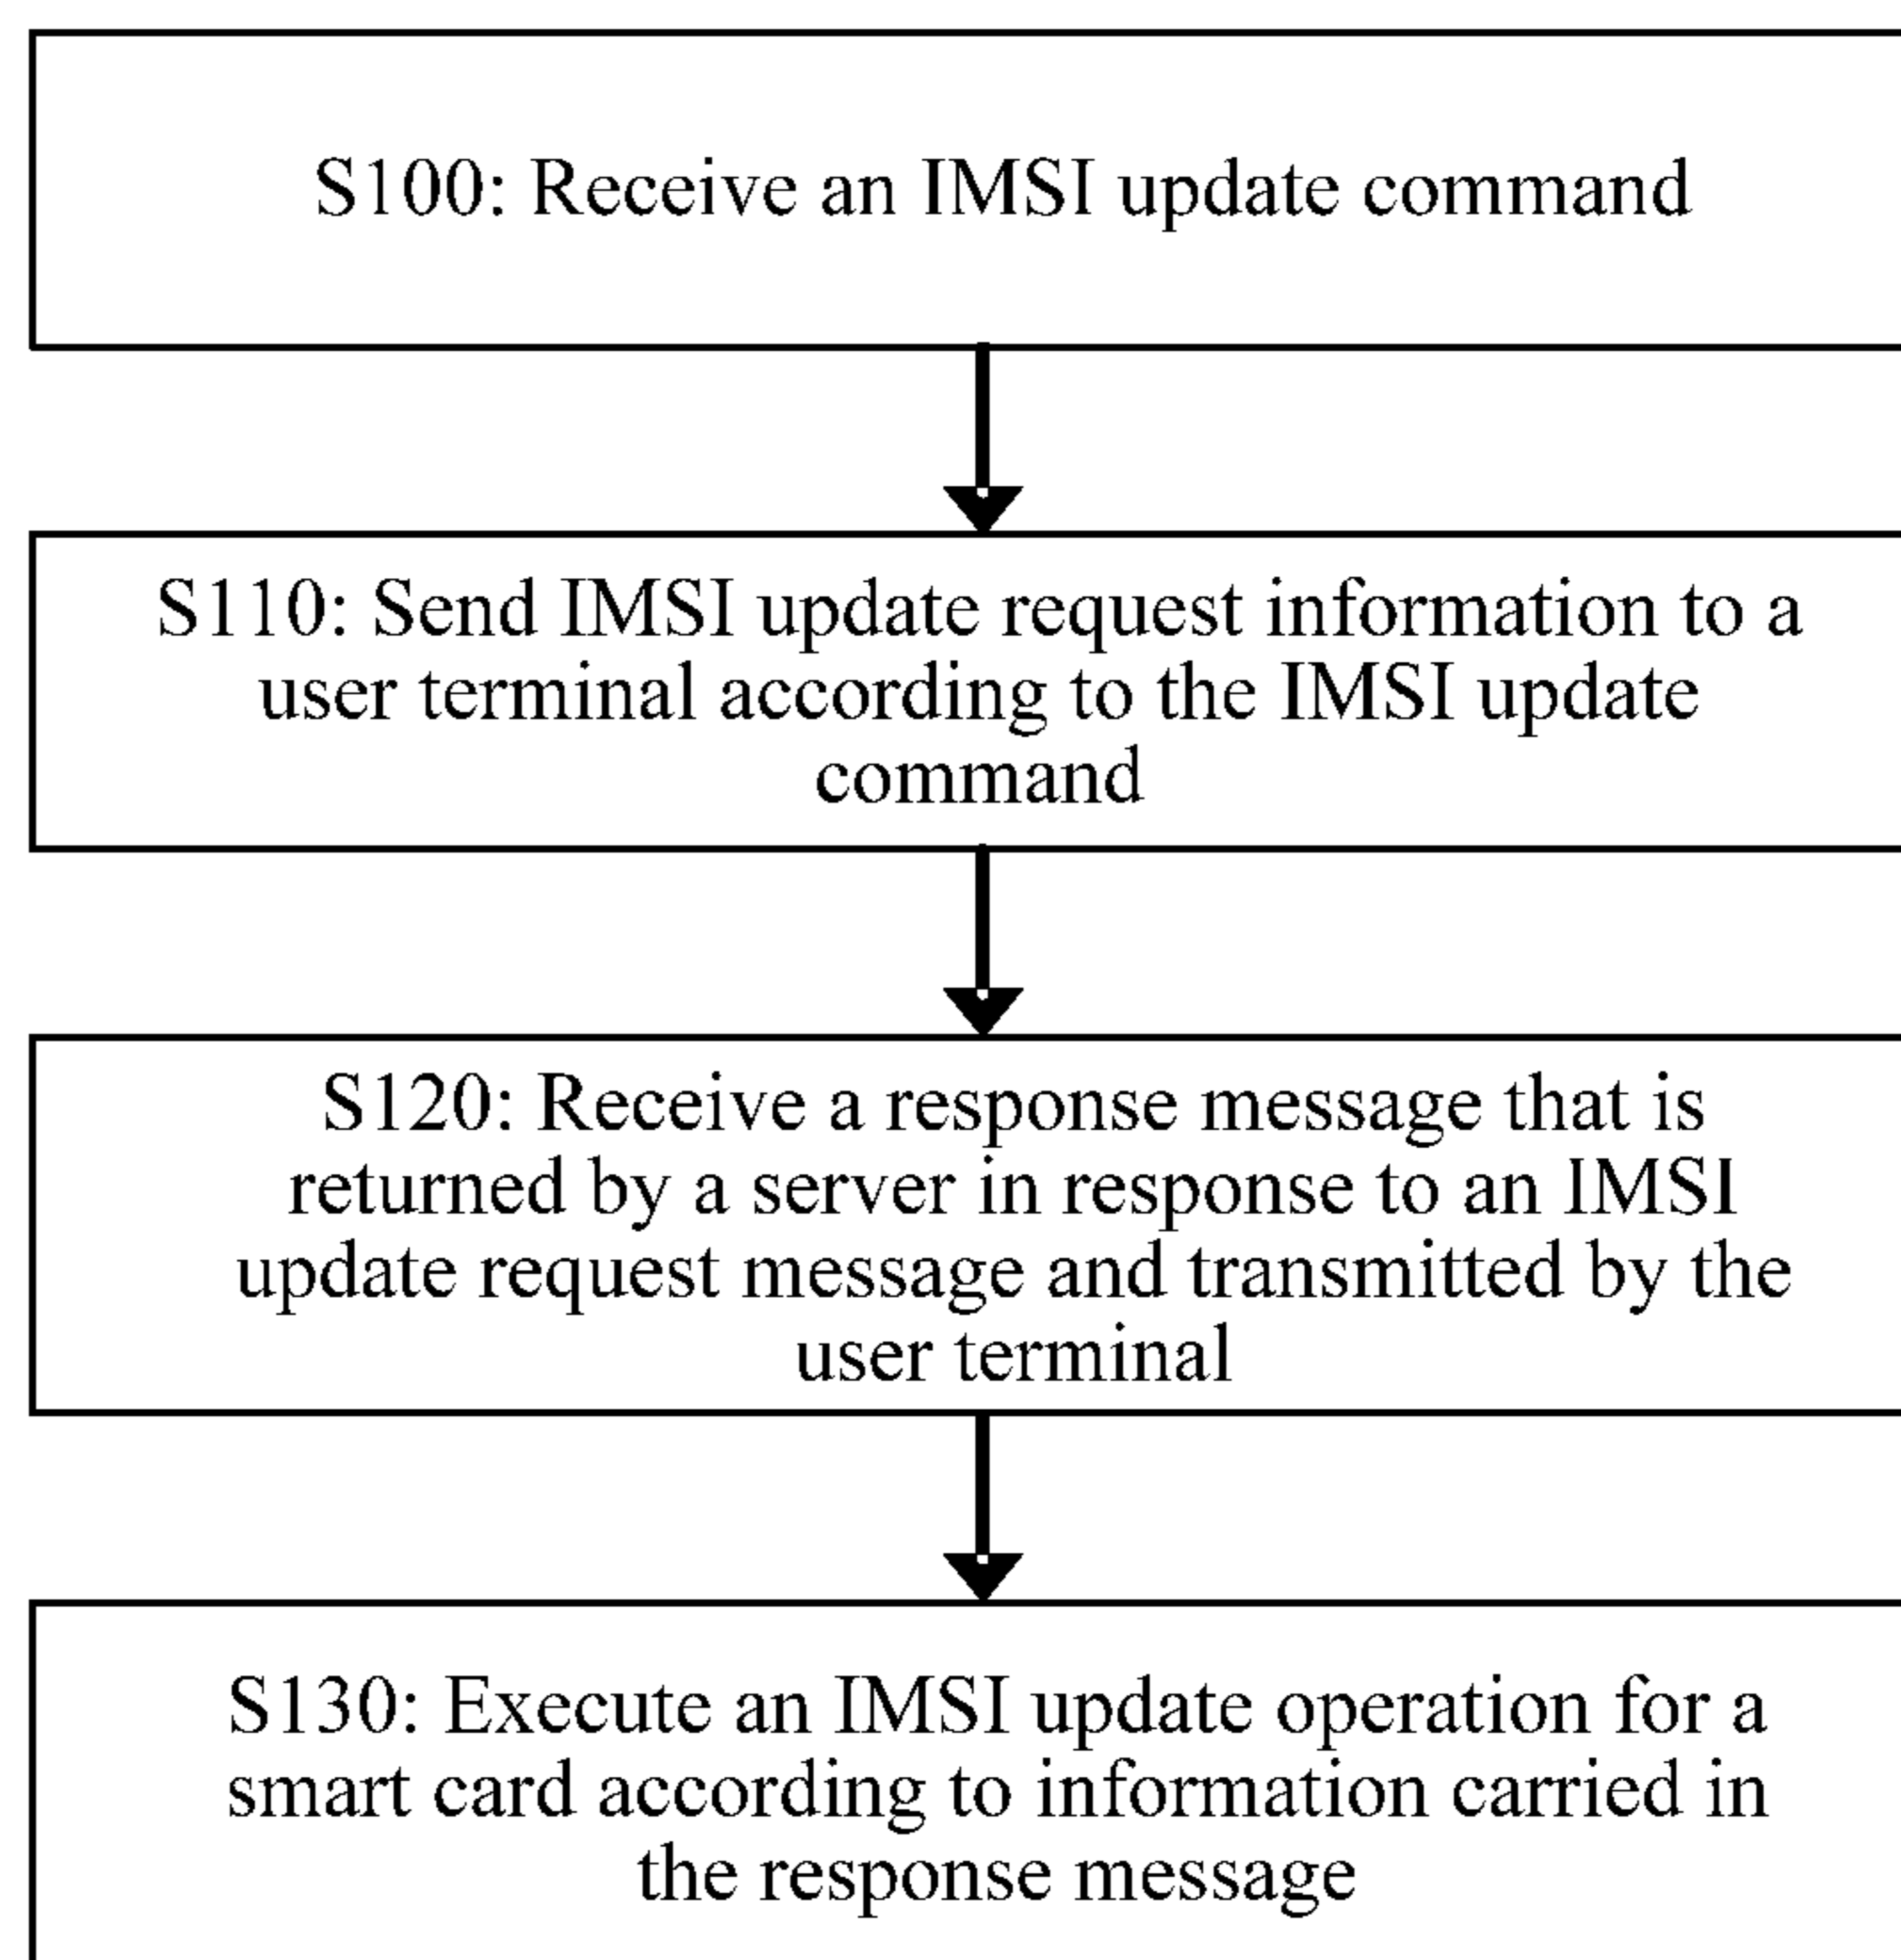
S100: Receive an IMSI update command

S110: Send IMSI update request information to a user terminal according to the IMSI update command

S120: Receive a response message that is returned by a server in response to an IMSI update request message and transmitted by the user terminal

S130: Execute an IMSI update operation for a smart card according to information carried in the response message